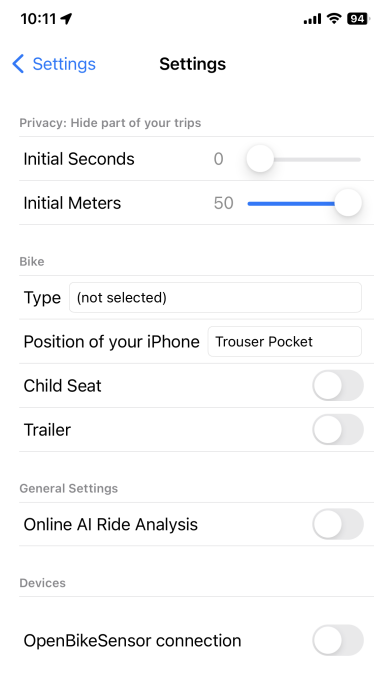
10:11

94

Settings

Settings

Privacy: Hide part of your trips

Initial Seconds 0

Initial Meters 50

Bike

Type (not selected)

Position of your iPhone Trouser Pocket

Child Seat

Trailer

General Settings

Online AI Ride Analysis

Devices

OpenBikeSensor connection